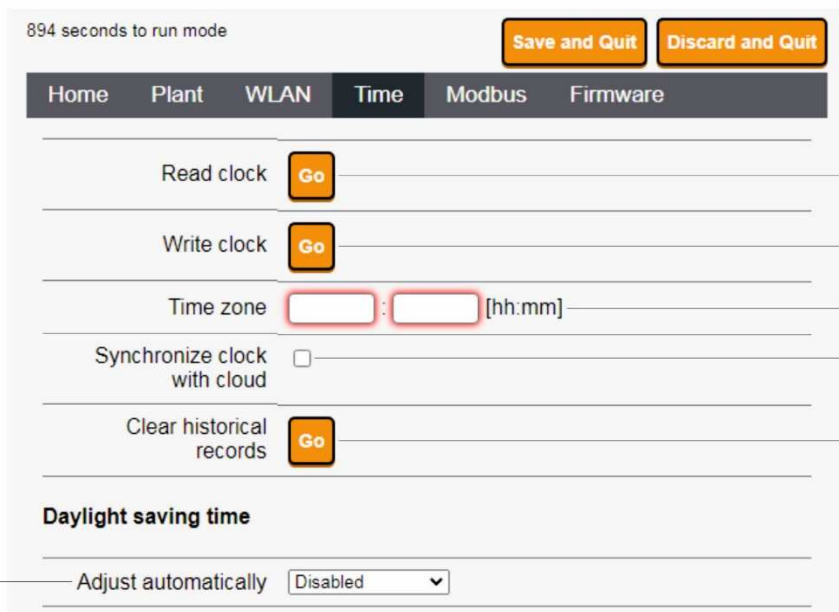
894 seconds to run mode

Save and Quit

Discard and Quit

Home Plant WLAN Time Modbus Firmware

Read clock Go

Write clock Go

Time zone : [hh:mm]

Synchronize clock with cloud

Clear historical records Go

Daylight saving time

Adjust automatically Disabled